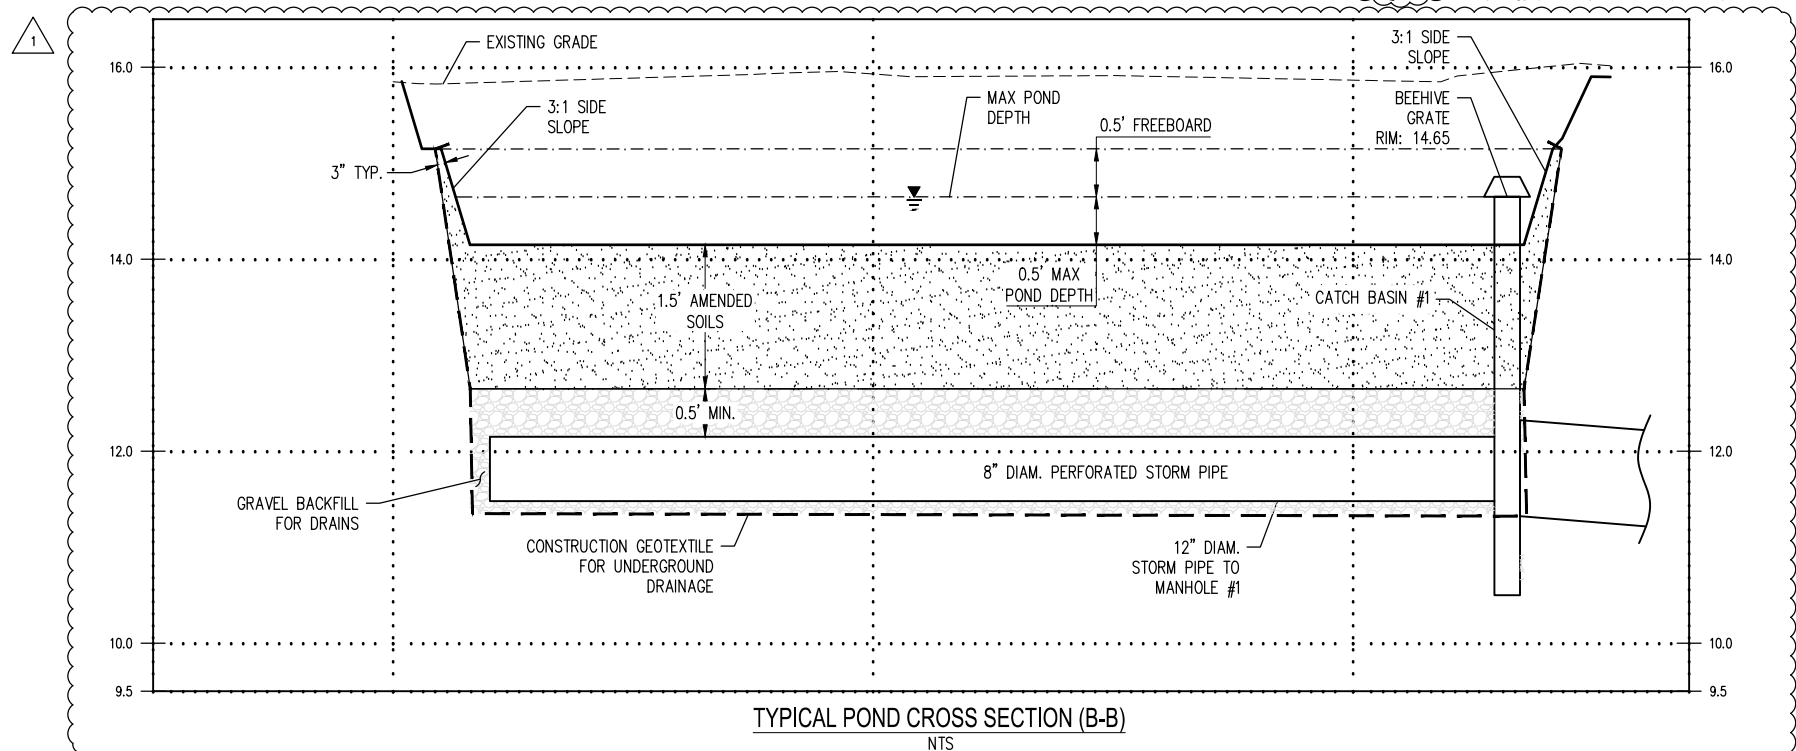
1

16.0

14.0

12.0

10.0

9.5

EXISTING GRADE

3:1 SIDE SLOPE

3" TYP.

MAX POND DEPTH

0.5' FREEBOARD

3:1 SIDE SLOPE

BEEHIVE GRATE RIM: 14.65

1.5' AMENDED SOILS

0.5' MAX POND DEPTH

CATCH BASIN #1

0.5' MIN.

8" DIAM. PERFORATED STORM PIPE

GRAVEL BACKFILL FOR DRAINS

CONSTRUCTION GEOTEXTILE FOR UNDERGROUND DRAINAGE

12" DIAM. STORM PIPE TO MANHOLE #1

16.0

14.0

12.0

10.0

9.5

TYPICAL POND CROSS SECTION (B-B)
NTS